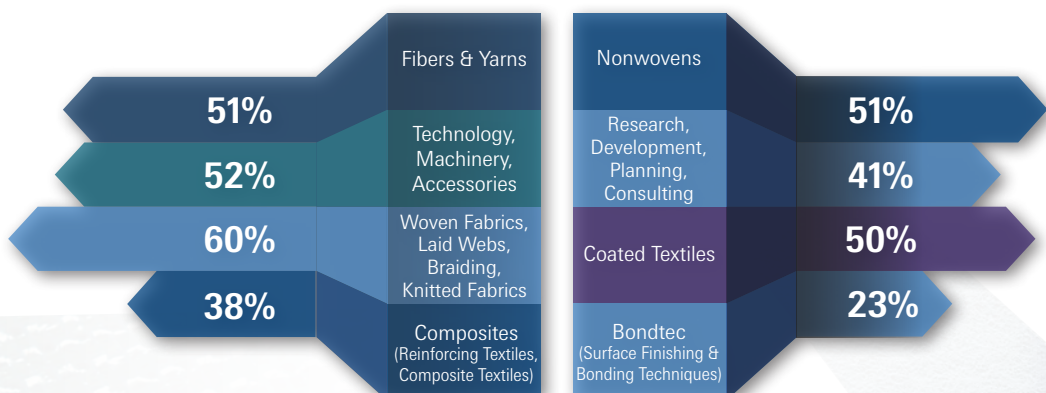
51%

52%

60%

38%

Fibers & Yarns

Technology, Machinery, Accessories

Woven Fabrics, Laid Webs, Braiding, Knitted Fabrics

Composites (Reinforcing Textiles, Composite Textiles)

Nonwovens

Research, Development, Planning, Consulting

Coated Textiles

Bondtec (Surface Finishing & Bonding Techniques)

51%

41%

50%

23%